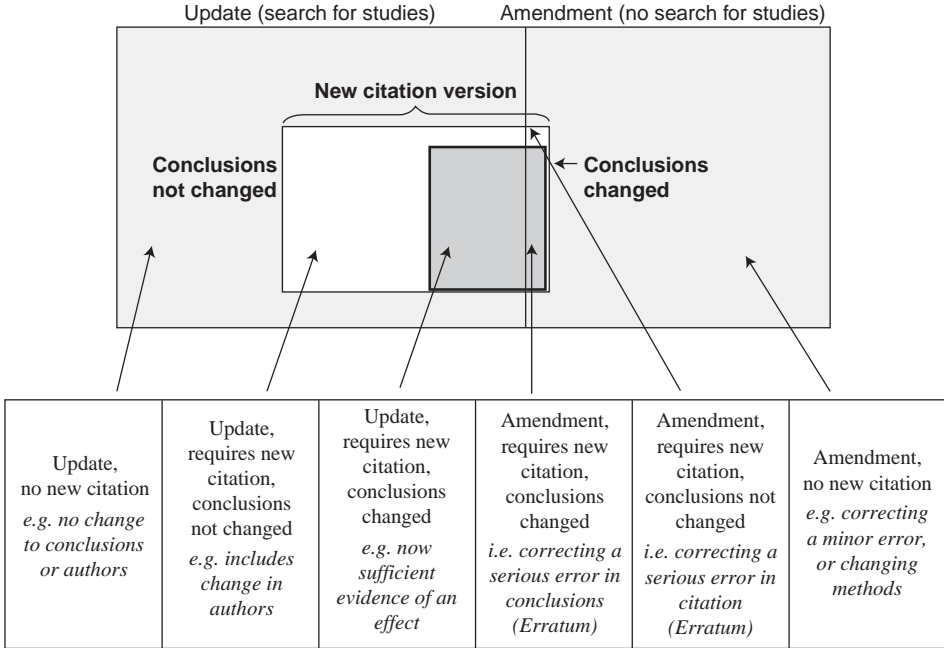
Update (search for studies)

Amendment (no search for studies)

New citation version

Conclusions not changed

Conclusions changed

| Update, no new citation *e.g. no change to conclusions or authors* | Update, requires new citation, conclusions not changed *e.g. includes change in authors* | Update, requires new citation, conclusions changed *e.g. now sufficient evidence of an effect* | Amendment, requires new citation, conclusions changed *i.e. correcting a serious error in conclusions (Erratum)* | Amendment, requires new citation, conclusions not changed *i.e. correcting a serious error in citation (Erratum)* | Amendment, no new citation *e.g. correcting a minor error, or changing methods* |
|---|---|---|---|---|---|